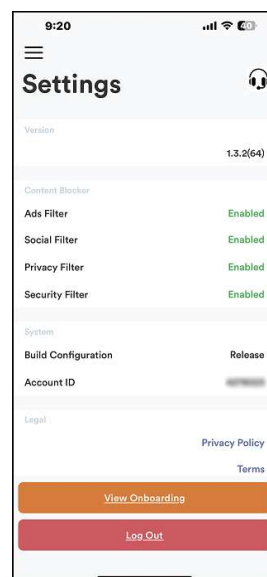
9:20

40

Settings

Version

1.3.2(64)

Content Blocker

Ads Filter Enabled

Social Filter Enabled

Privacy Filter Enabled

Security Filter Enabled

System

Build Configuration Release

Account ID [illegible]

Legal

Privacy Policy

Terms

View Onboarding

Log Out